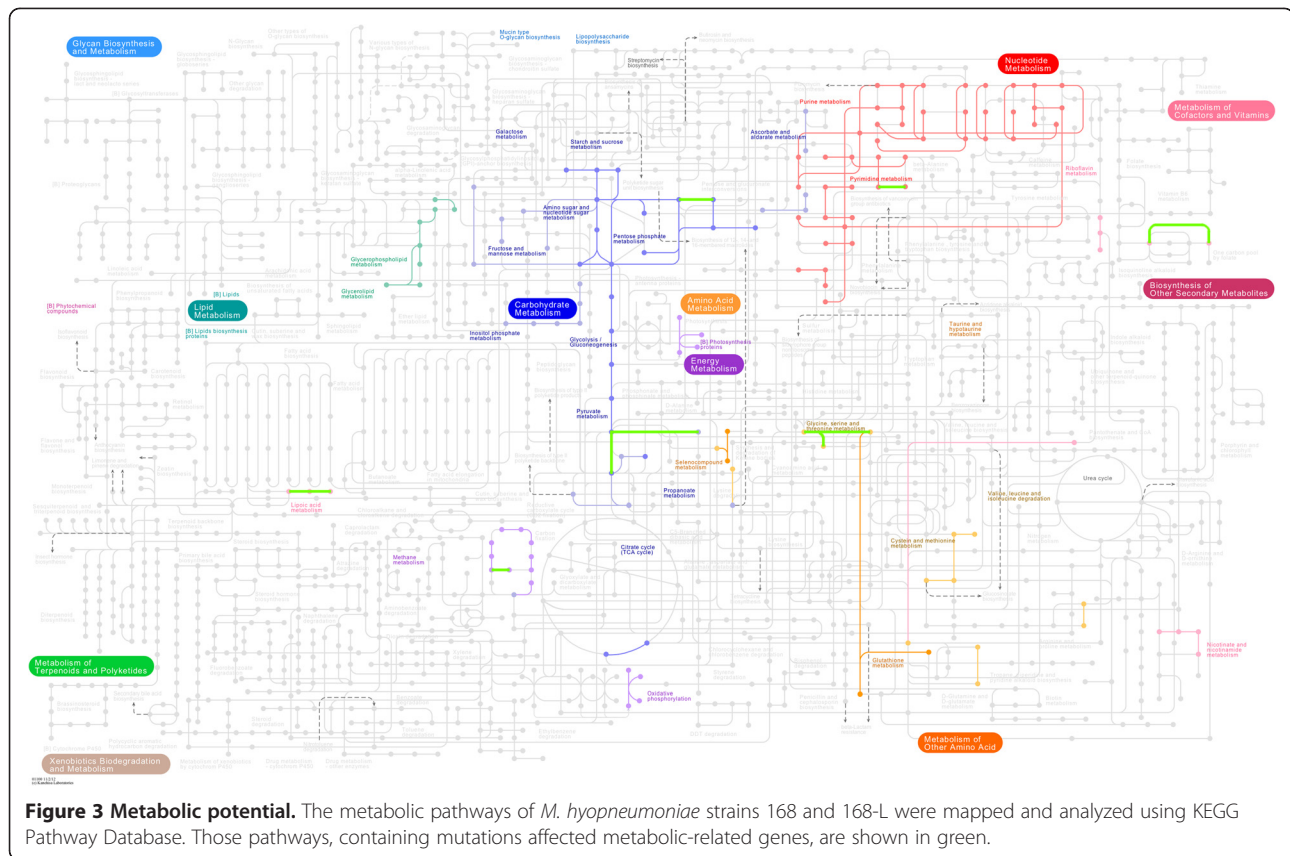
Glycan Biosynthesis and Metabolism

Mucin type O-glycan biosynthesis

Lipopolysaccharide biosynthesis

Streptomycin biosynthesis

Nucleotide Metabolism

Metabolism of Cofactors and Vitamins

Purine metabolism

Galactose metabolism

Starch and sucrose metabolism

Ascorbate and aldarate metabolism

Riboflavin metabolism

Pyrimidine metabolism

Amino sugar and nucleotide sugar metabolism

Pentose phosphate metabolism

Fructose and mannose metabolism

Glycerophospholipid metabolism

Glycerolipid metabolism

[B] Lipids

Lipid Metabolism

[B] Lipids biosynthesis proteins

[B] Phytochemical compounds

Carbohydrate Metabolism

Amino Acid Metabolism

Biosynthesis of Other Secondary Metabolites

Inositol phosphate metabolism

Glycolysis / Gluconeogenesis

[B] Photosynthesis proteins

Energy Metabolism

Taurine and hypotaurine metabolism

Pyruvate metabolism

Glycine, serine and threonine metabolism

Selenocompound metabolism

Propanoate metabolism

Urea cycle

Valine, leucine and isoleucine degradation

Lipoic acid metabolism

Methane metabolism

Citrate cycle (TCA cycle)

Cystein and methionine metabolism

Metabolism of Terpenoids and Polyketides

Oxidative phosphorylation

Glutathione metabolism

Nicotinate and nicotinamide metabolism

Metabolism of Other Amino Acid

Xenobiotics Biodegradation and Metabolism

Figure 3 Metabolic potential. The metabolic pathways of M. hyopneumoniae strains 168 and 168-L were mapped and analyzed using KEGG Pathway Database. Those pathways, containing mutations affected metabolic-related genes, are shown in green.